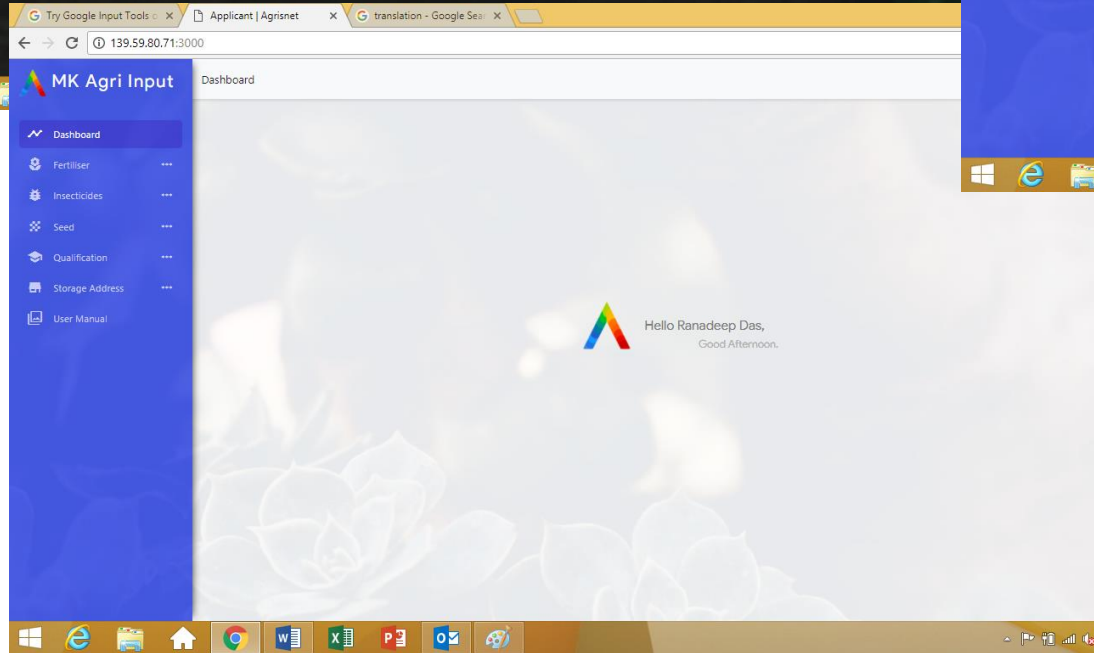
Try Google Input Tools o ×
Applicant | Agrisnet ×
translation - Google Sear ×

139.59.80.71:3000

MK Agri Input

Dashboard

Dashboard
Fertiliser ···
Insecticides ···
Seed ···
Qualification ···
Storage Address ···
User Manual

Hello Ranadeep Das,
Good Afternoon.